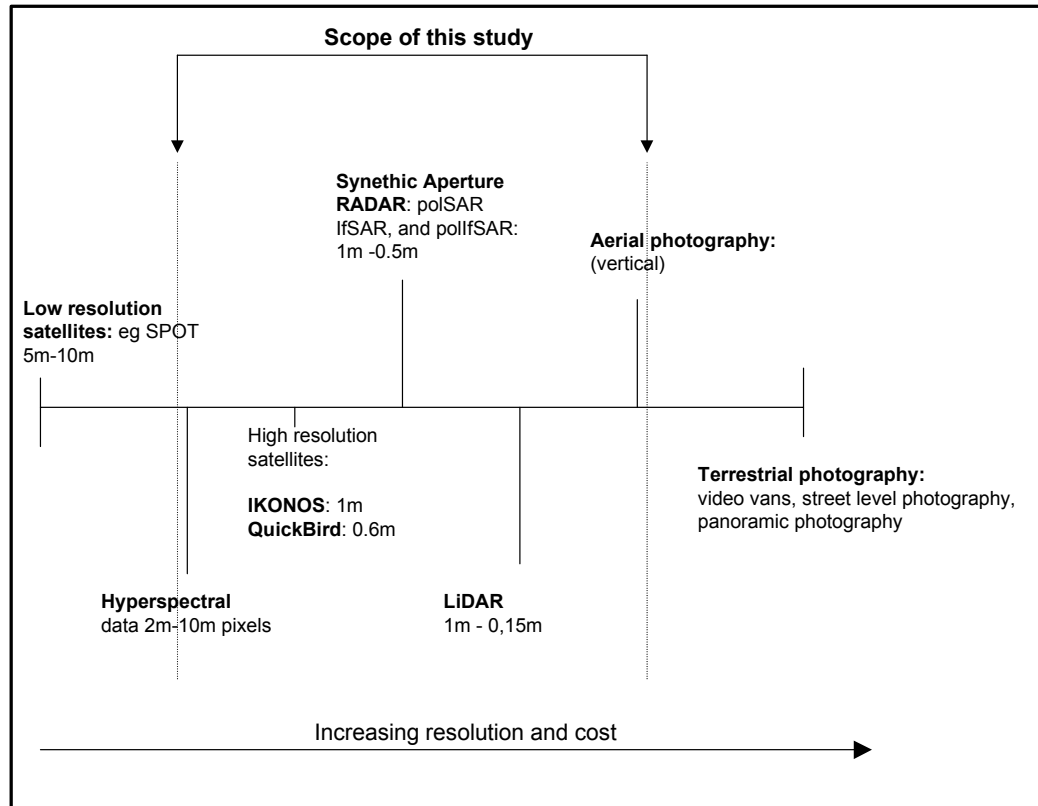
Scope of this study

Synethic Aperture RADAR: polSAR IfSAR, and polIfSAR: 1m -0.5m

Aerial photography: (vertical)

Low resolution satellites: eg SPOT 5m-10m

High resolution satellites:

IKONOS: 1m
QuickBird: 0.6m

Terrestrial photography: video vans, street level photography, panoramic photography

Hyperspectral data 2m-10m pixels

LiDAR 1m - 0,15m

Increasing resolution and cost